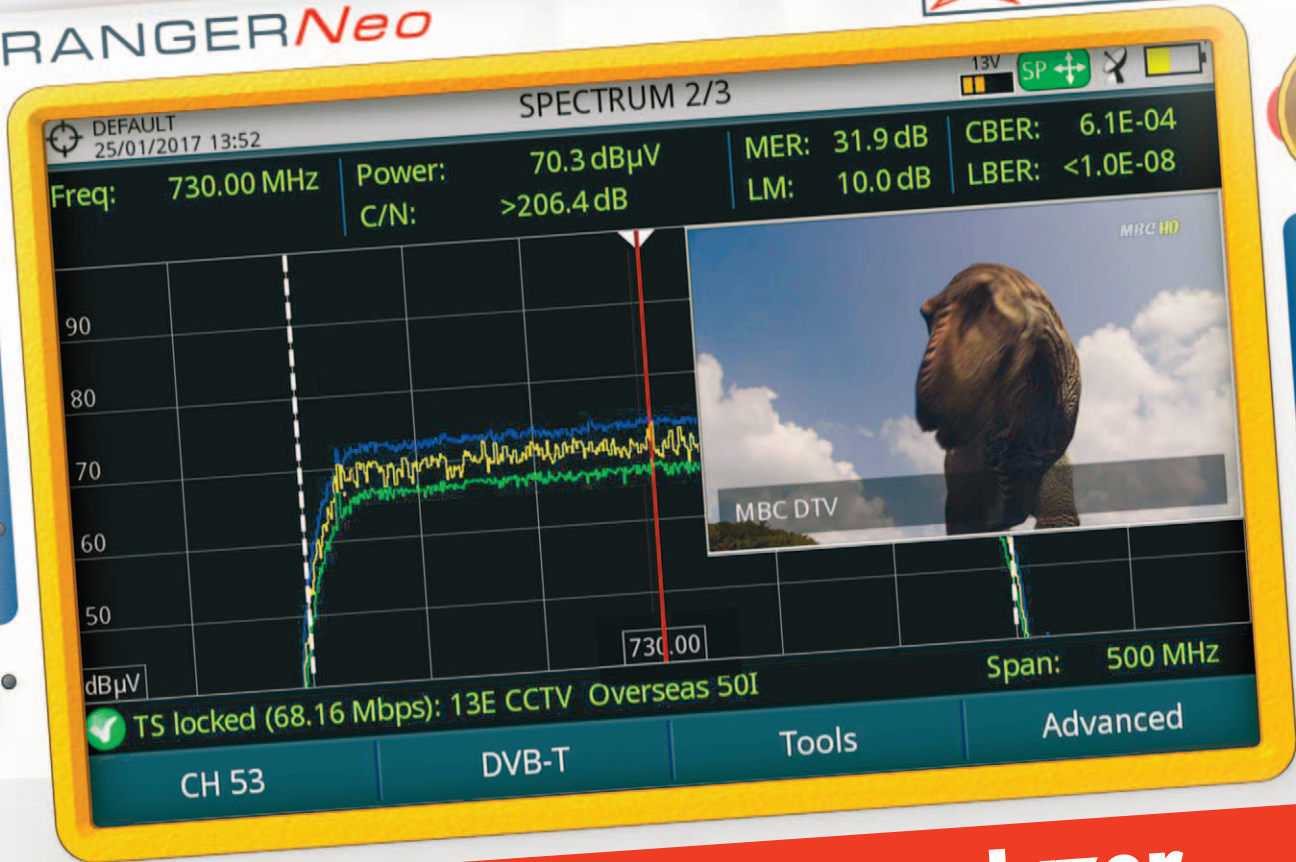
RANGERNeo

13V SP

SPECTRUM 2/3

DEFAULT
25/01/2017 13:52

Freq: 730.00 MHz

Power: 70.3 dBµV
C/N: >206.4 dB

MER: 31.9 dB
LM: 10.0 dB

CBER: 6.1E-04
LBER: <1.0E-08

MBC HD

90
80
70
60
50
dBµV

MBC DTV

730.00

Span: 500 MHz

TS locked (68.16 Mbps): 13E CCTV Overseas 50I

CH 53 | DVB-T | Tools | Advanced